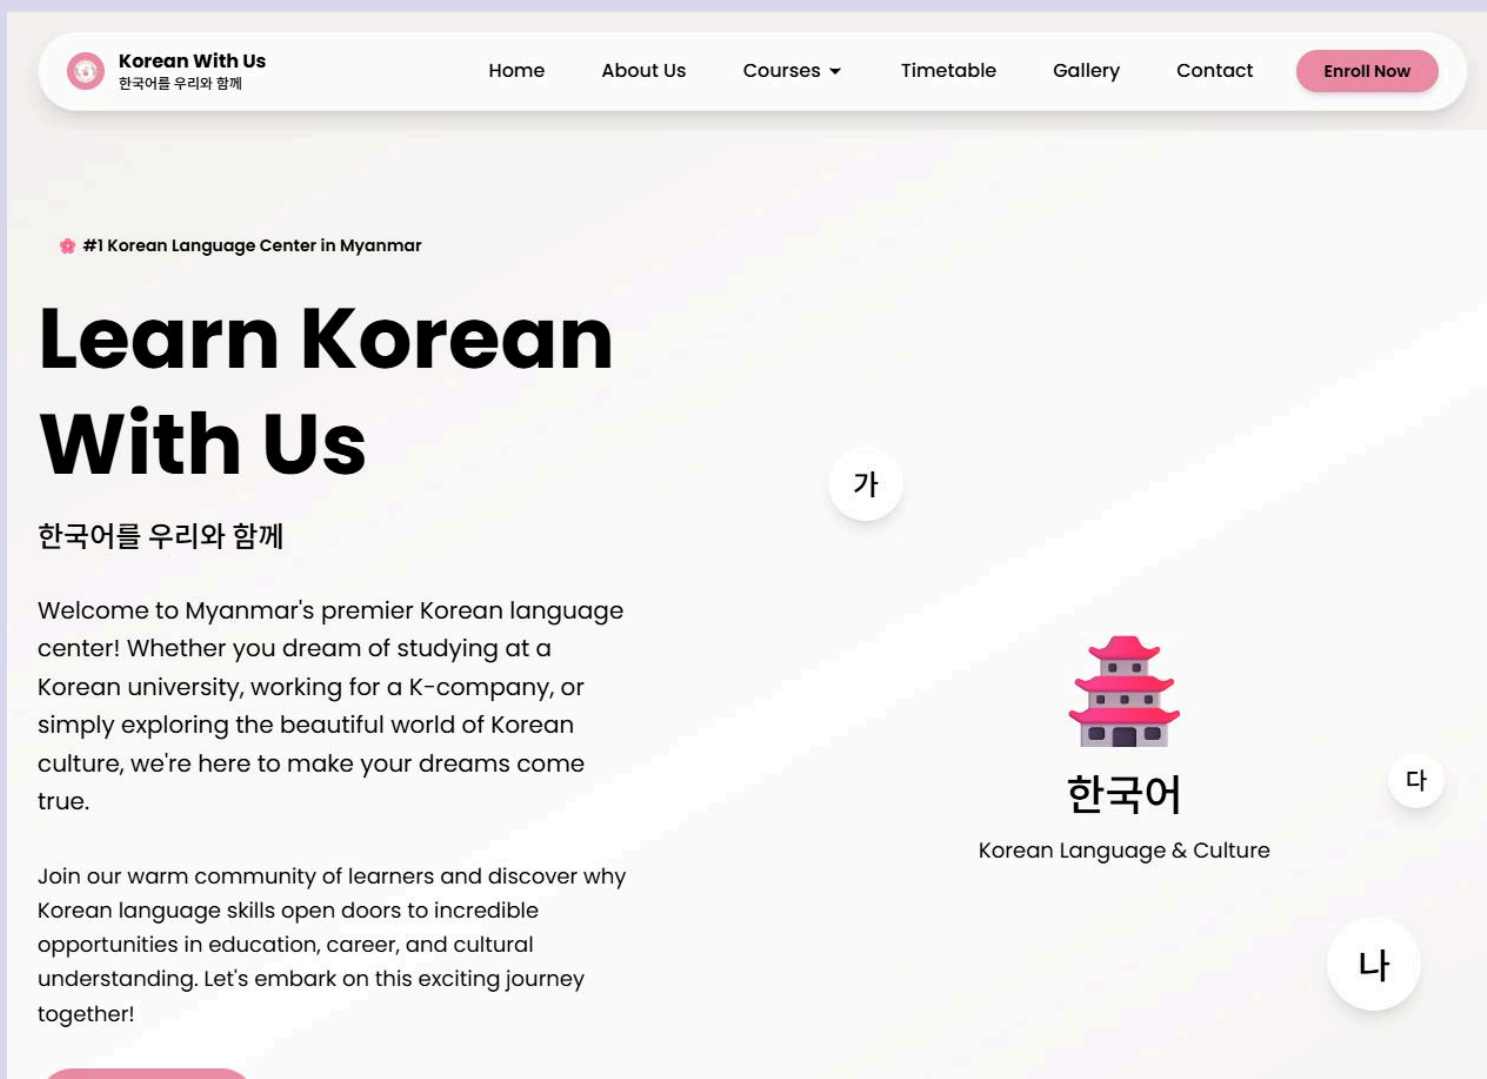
Korean With Us
한국어를 우리와 함께

Home About Us Courses Timetable Gallery Contact Enroll Now

#1 Korean Language Center in Myanmar

Learn Korean With Us

한국어를 우리와 함께

Welcome to Myanmar's premier Korean language center! Whether you dream of studying at a Korean university, working for a K-company, or simply exploring the beautiful world of Korean culture, we're here to make your dreams come true.

Join our warm community of learners and discover why Korean language skills open doors to incredible opportunities in education, career, and cultural understanding. Let's embark on this exciting journey together!

가

한국어
Korean Language & Culture

다

나